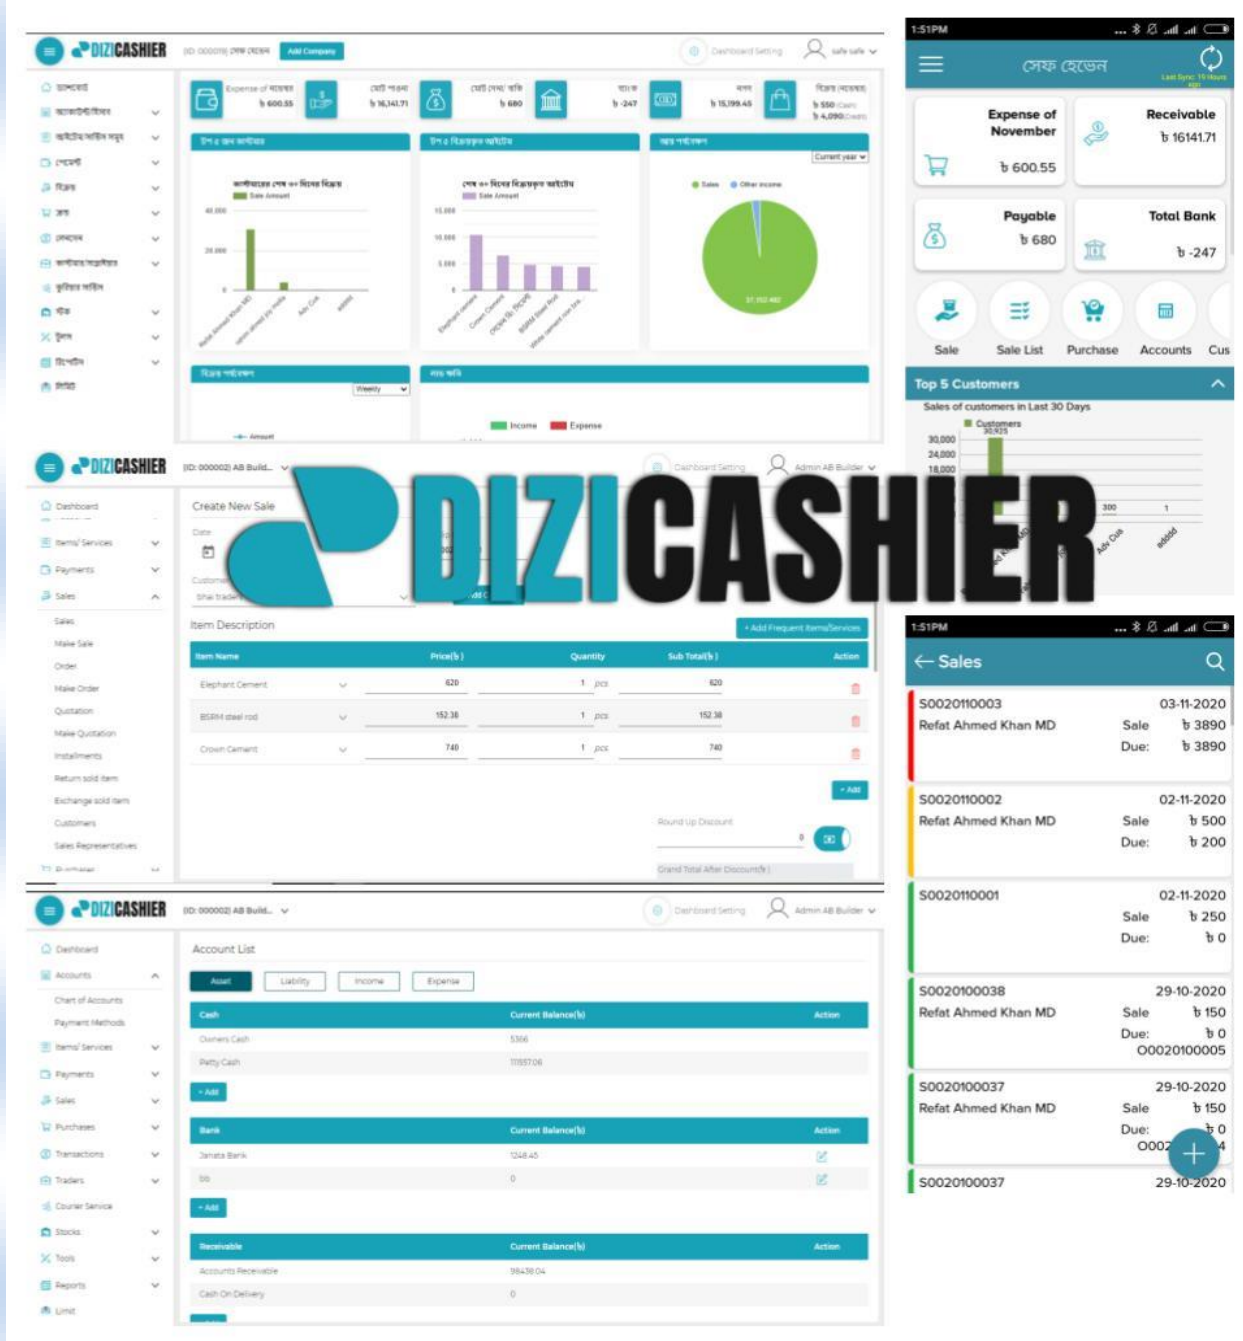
DIZICASHIER

1:51PM

সেফ হেভেন

Last Sync: 15 Hours ago

Expense of November
৳ 600.55

Receivable
৳ 16141.71

Payable
৳ 680

Total Bank
৳ -247

Sale
Sale List
Purchase
Accounts
Cus

Top 5 Customers

Sales of customers in Last 30 Days

Customers
30,000
24,000
18,000
300
1

Create New Sale

Date

Item Description

+ Add Frequent Items/Services

| Item Name | Price(৳) | Quantity | Sub Total(৳) | Action |
|---|---|---|---|---|
| Elephant Cement | 620 | 1 pcs | 620 | |
| BSRM steel rod | 152.38 | 1 pcs | 152.38 | |
| Crown Cement | 740 | 1 pcs | 740 | |

+ Add

Round Up Discount

Grand Total After Discount(৳)

Dashboard
Items/ Services
Payments
Sales
Sales
Make Sale
Order
Make Order
Quotation
Make Quotation
Installments
Return sold item
Exchange sold item
Customers
Sales Representatives

ID: 000002| AB Build...
Dashboard Setting
Admin AB Builder

1:51PM

Sales

S0020110003 03-11-2020
Refat Ahmed Khan MD Sale ৳ 3890
Due: ৳ 3890

S0020110002 02-11-2020
Refat Ahmed Khan MD Sale ৳ 500
Due: ৳ 200

S0020110001 02-11-2020
Sale ৳ 250
Due: ৳ 0

S0020100038 29-10-2020
Refat Ahmed Khan MD Sale ৳ 150
Due: ৳ 0
O0020100005

S0020100037 29-10-2020
Refat Ahmed Khan MD Sale ৳ 150
Due: ৳ 0
O002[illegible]4

S0020100037 29-10-2020

Account List

Asset
Liability
Income
Expense

| Cash | Current Balance(৳) | Action |
|---|---|---|
| Owners Cash | 5366 | |
| Petty Cash | 115570.6 | |

+ Add

| Bank | Current Balance(৳) | Action |
|---|---|---|
| Janata Bank | 1246.45 | |
| bb | 0 | |

+ Add

| Receivable | Current Balance(৳) | Action |
|---|---|---|
| Accounts Receivable | 98438.04 | |
| Cash On Delivery | 0 | |

Dashboard
Accounts
Chart of Accounts
Payment Methods
Items/ Services
Payments
Sales
Purchases
Transactions
Traders
Courier Service
Stocks
Tools
Reports
Limit

Expense of নভেম্বর ৳ 600.55
৳ 16,141.71
৳ 680
৳ -247
৳ 15,199.45
৳ 550
৳ 4,090
Add Company
Current year
Sales
Other income
Weekly
Amount
Income
Expense